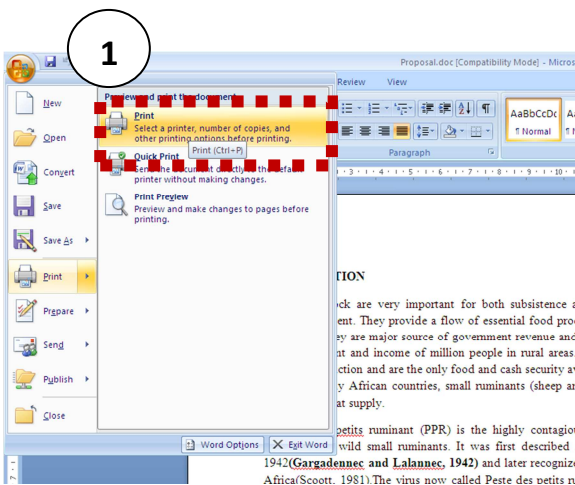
1

Proposal.doc [Compatibility Mode] - Micros

Review View

New

Open

Convert

Save

Save As

Print

Prepare

Send

Publish

Close

Preview and print the document

Print
Select a printer, number of copies, and other printing options before printing.

Print (Ctrl+P)

Quick Print
Send the document directly to the default printer without making changes.

Print Preview
Preview and make changes to pages before printing.

Word Options

Exit Word

AaBbCcDc
¶ Normal

Paragraph

TION

ock are very important for both subsistence a ent. They provide a flow of essential food proc ey are major source of government revenue and nt and income of million people in rural areas. ction and are the only food and cash security av y African countries, small ruminants (sheep an at supply.

petits ruminant (PPR) is the highly contagiou wild small ruminants. It was first described 1942(**Gargadennec and Lalannec, 1942**) and later recognize Africa(Scoott, 1981).The virus now called Peste des petits r